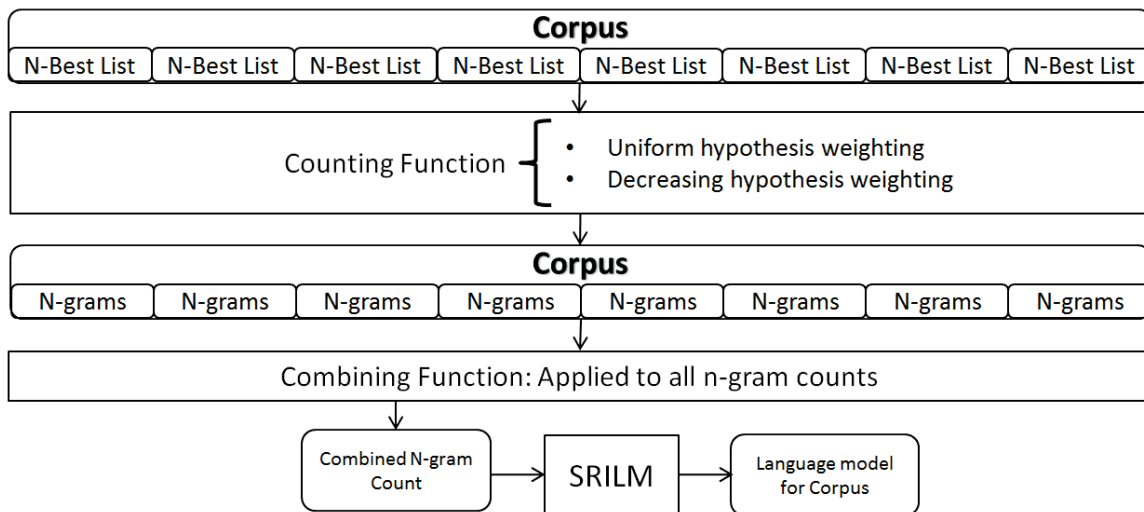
Corpus

| N-Best List | N-Best List | N-Best List | N-Best List | N-Best List | N-Best List | N-Best List | N-Best List |
|---|---|---|---|---|---|---|---|

Counting Function
- Uniform hypothesis weighting
- Decreasing hypothesis weighting

Corpus

| N-grams | N-grams | N-grams | N-grams | N-grams | N-grams | N-grams | N-grams |
|---|---|---|---|---|---|---|---|

Combining Function: Applied to all n-gram counts

Combined N-gram Count

SRILM

Language model for Corpus